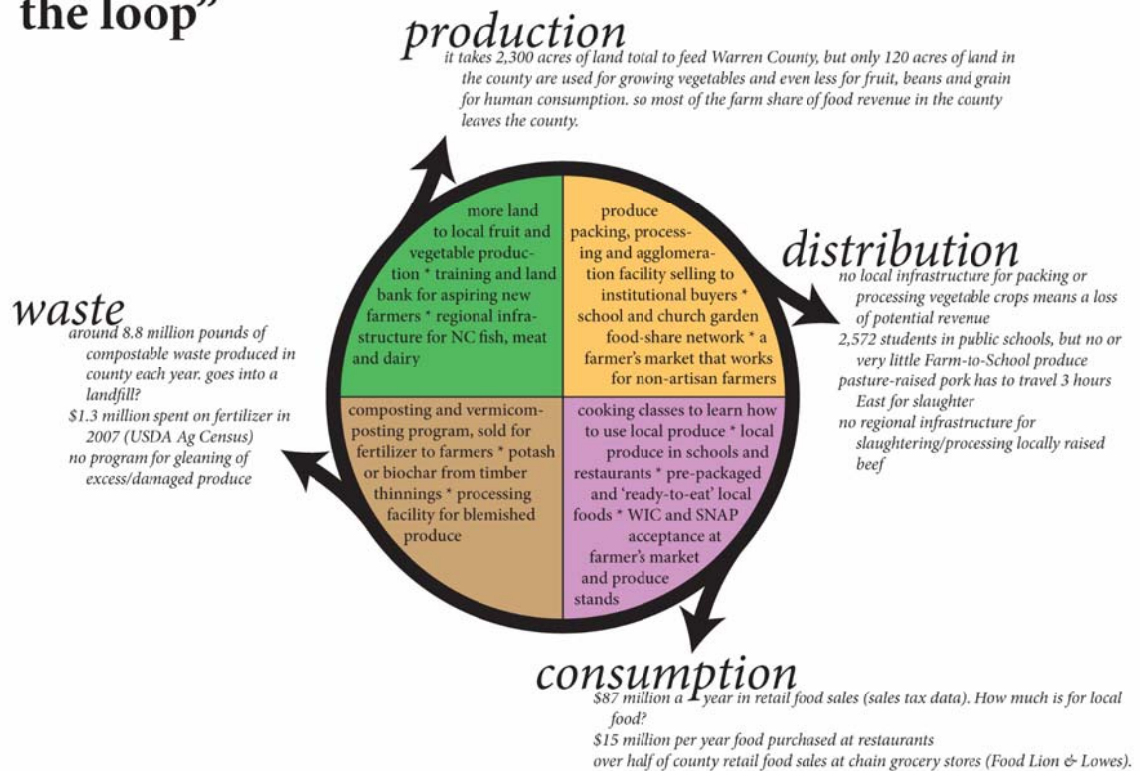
the loop"

production
it takes 2,300 acres of land total to feed Warren County, but only 120 acres of land in the county are used for growing vegetables and even less for fruit, beans and grain for human consumption. so most of the farm share of food revenue in the county leaves the county.

more land to local fruit and vegetable production * training and land bank for aspiring new farmers * regional infrastructure for NC fish, meat and dairy

produce packing, processing and agglomeration facility selling to institutional buyers * school and church garden food-share network * a farmer's market that works for non-artisan farmers

composting and vermicomposting program, sold for fertilizer to farmers * potash or biochar from timber thinnings * processing facility for blemished produce

cooking classes to learn how to use local produce * local produce in schools and restaurants * pre-packaged and 'ready-to-eat' local foods * WIC and SNAP acceptance at farmer's market and produce stands

distribution
no local infrastructure for packing or processing vegetable crops means a loss of potential revenue
2,572 students in public schools, but no or very little Farm-to-School produce
pasture-raised pork has to travel 3 hours East for slaughter
no regional infrastructure for slaughtering/processing locally raised beef

waste
around 8.8 million pounds of compostable waste produced in county each year. goes into a landfill?
$1.3 million spent on fertilizer in 2007 (USDA Ag Census)
no program for gleaning of excess/damaged produce

consumption
$87 million a year in retail food sales (sales tax data). How much is for local food?
$15 million per year food purchased at restaurants
over half of county retail food sales at chain grocery stores (Food Lion & Lowes).